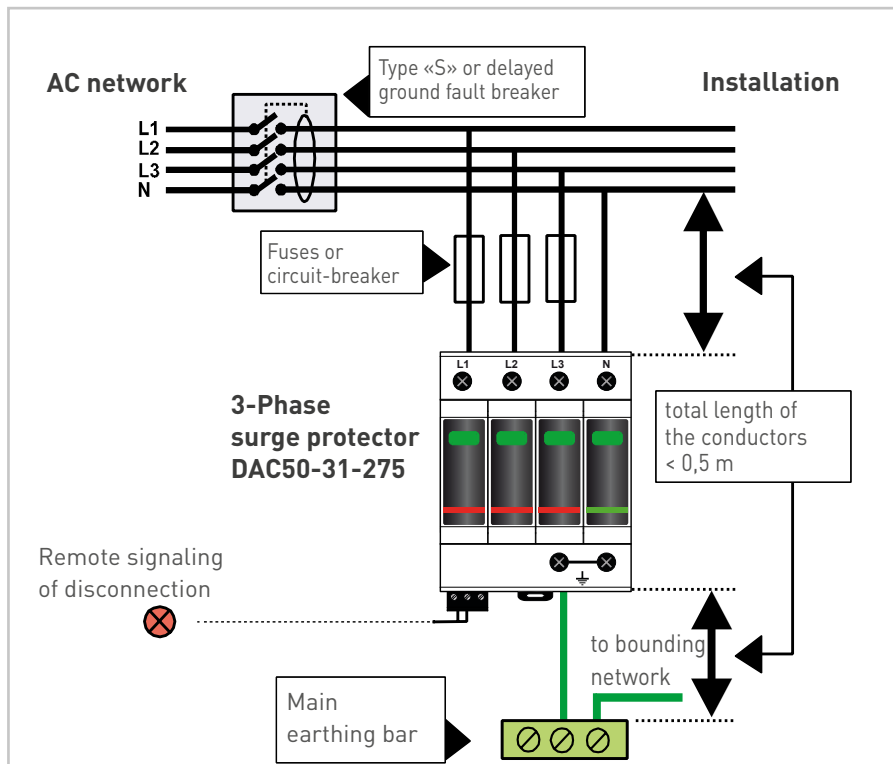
AC network

Type «S» or delayed ground fault breaker

Installation

L1
L2
L3
N

Fuses or circuit-breaker

L1 L2 L3 N

3-Phase surge protector DAC50-31-275

total length of the conductors < 0,5 m

Remote signaling of disconnection

to bounding network

Main earthing bar